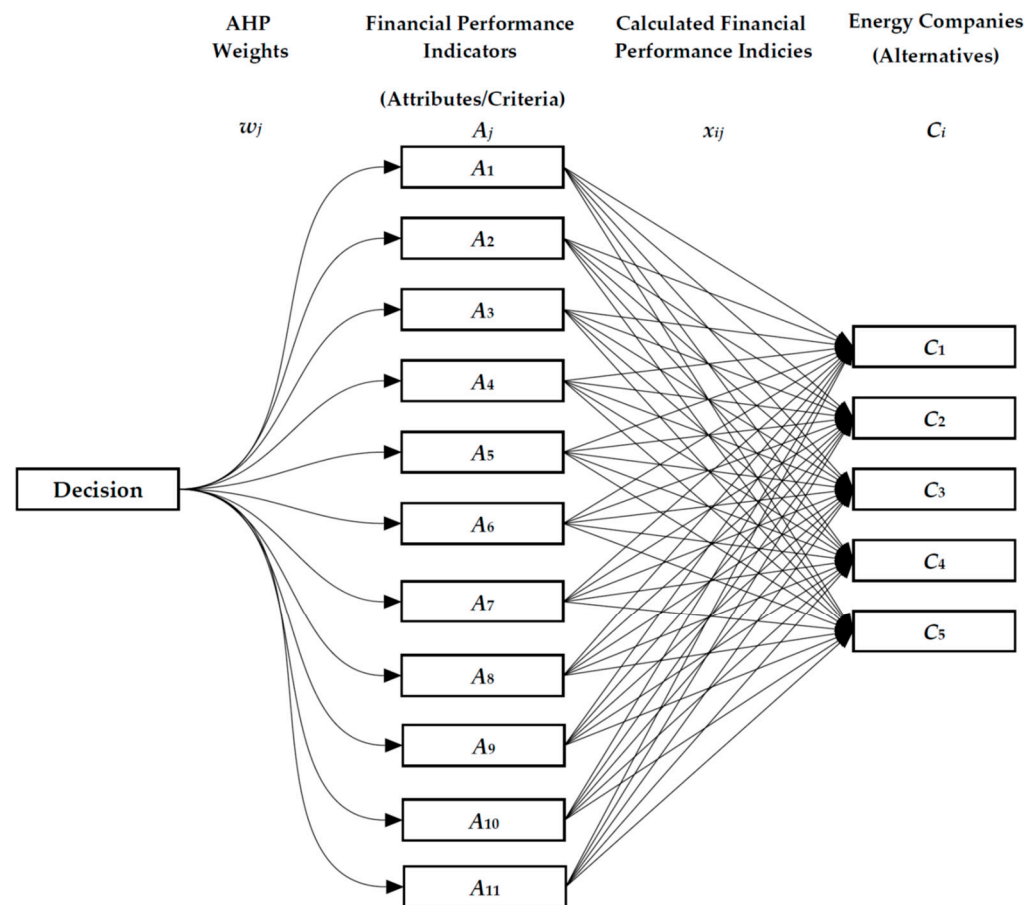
AHP Weights

Financial Performance Indicators

(Attributes/Criteria)

Calculated Financial Performance Indicies

Energy Companies (Alternatives)

$w_j$

$A_j$

$x_{ij}$

$C_i$

$A_1$

$A_2$

$A_3$

$A_4$

$A_5$

$A_6$

$A_7$

$A_8$

$A_9$

$A_{10}$

$A_{11}$

Decision

$C_1$

$C_2$

$C_3$

$C_4$

$C_5$